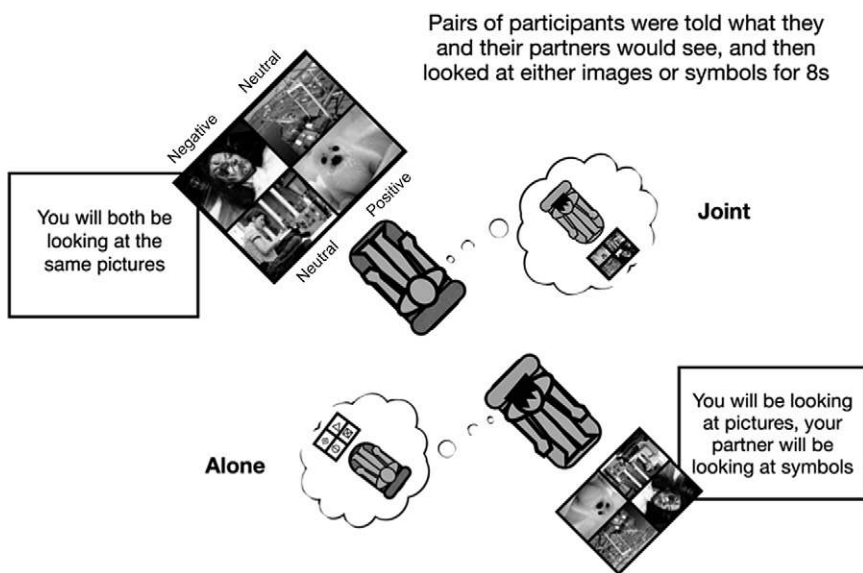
Pairs of participants were told what they and their partners would see, and then looked at either images or symbols for 8s

Neutral

Negative

You will both be looking at the same pictures

Positive

Neutral

Joint

Alone

You will be looking at pictures, your partner will be looking at symbols